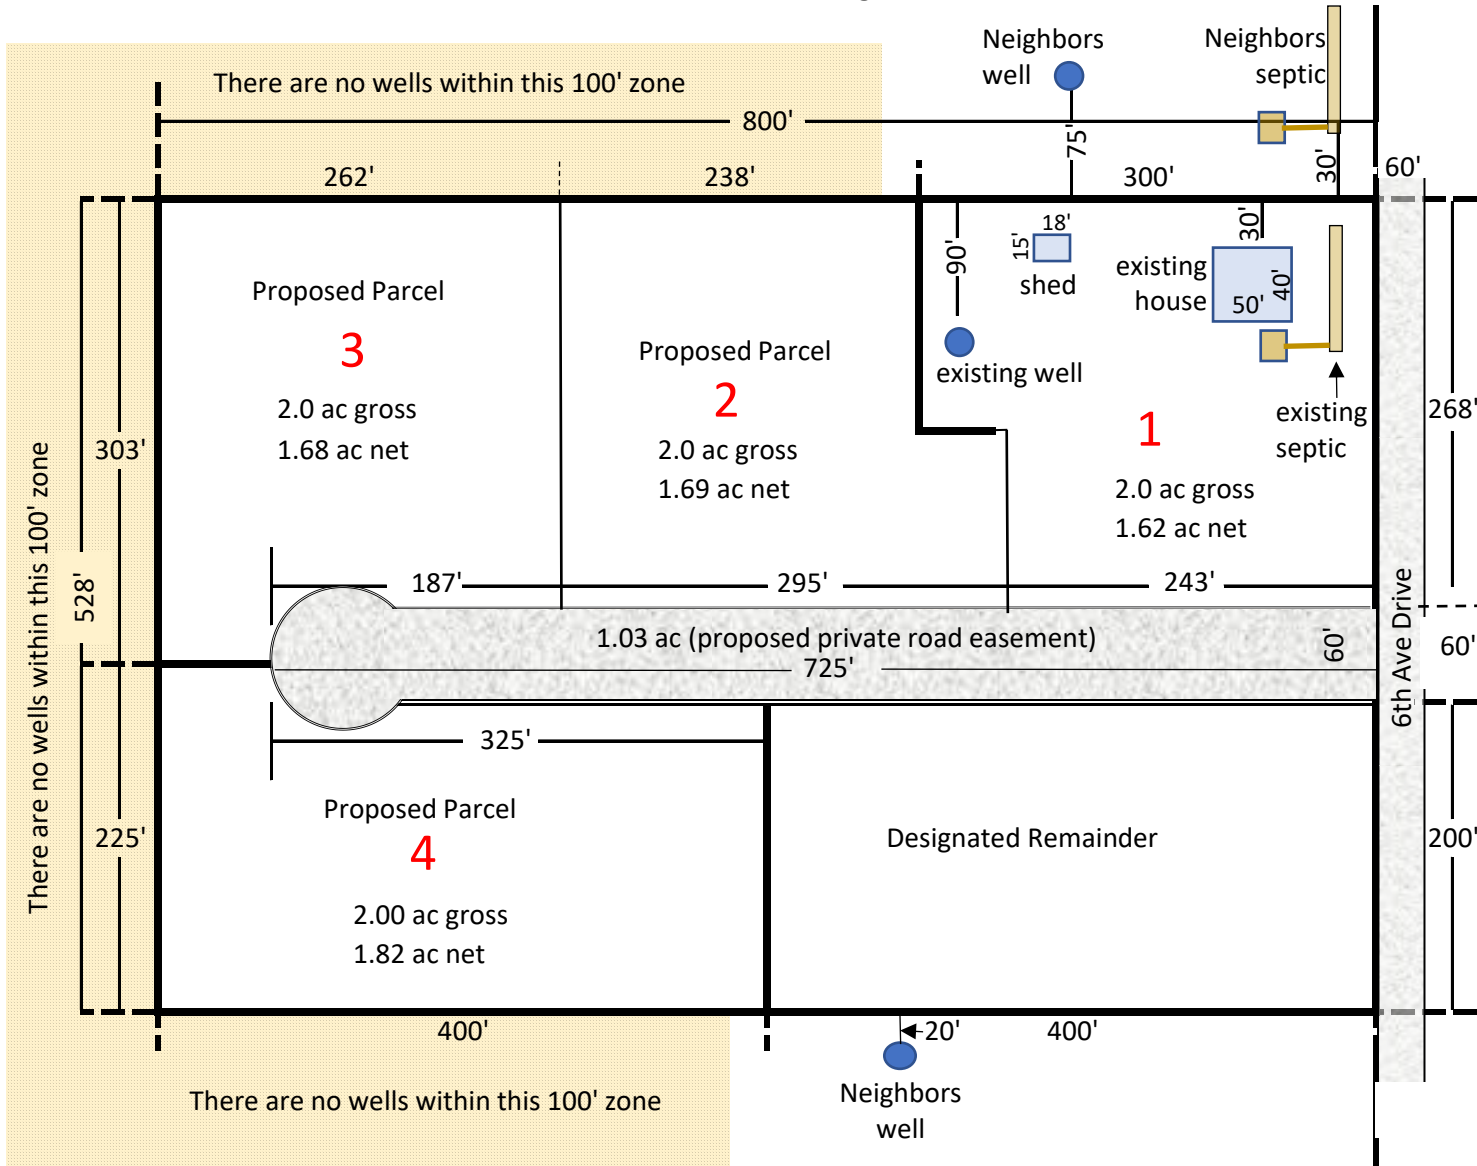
Neighbors well

Neighbors septic

There are no wells within this 100' zone

800'

75'

30'

262'

238'

300'

60'

18'

15'

shed

90'

30'

existing house

50'

40'

Proposed Parcel

3

2.0 ac gross

1.68 ac net

Proposed Parcel

2

2.0 ac gross

1.69 ac net

existing well

1

2.0 ac gross

1.62 ac net

existing septic

268'

303'

528'

There are no wells within this 100' zone

187'

295'

243'

1.03 ac (proposed private road easement)

725'

60'

6th Ave Drive

60'

325'

Proposed Parcel

4

2.00 ac gross

1.82 ac net

Designated Remainder

225'

200'

400'

20'

400'

There are no wells within this 100' zone

Neighbors well